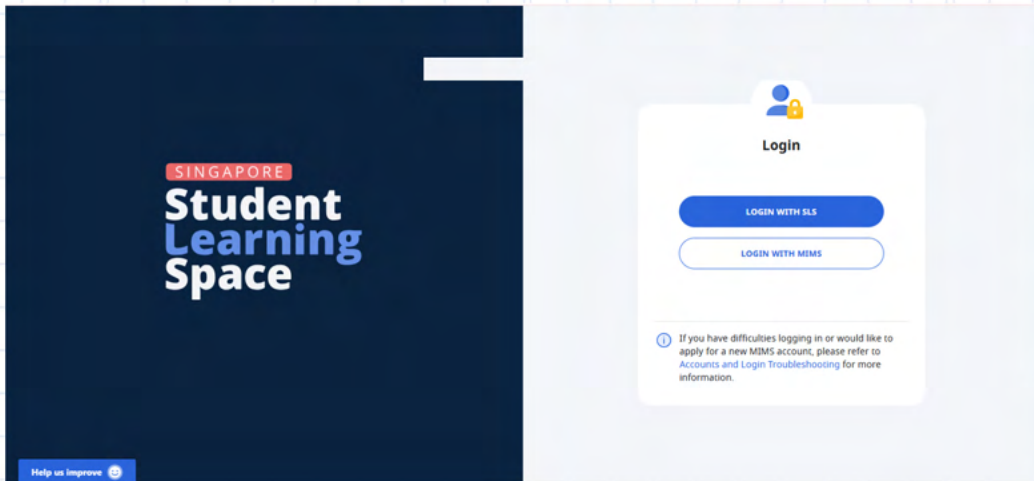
SINGAPORE
Student
Learning
Space

Login

LOGIN WITH SLS

LOGIN WITH MIMS

If you have difficulties logging in or would like to apply for a new MIMS account, please refer to Accounts and Login Troubleshooting for more information.

Help us improve